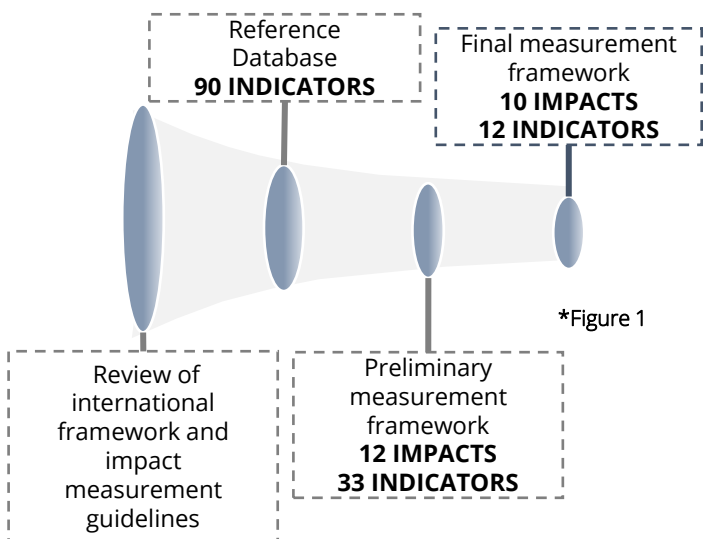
Reference Database
**90 INDICATORS**

Final measurement framework
**10 IMPACTS**
**12 INDICATORS**

*Figure 1

Review of international framework and impact measurement guidelines

Preliminary measurement framework
**12 IMPACTS**
**33 INDICATORS**